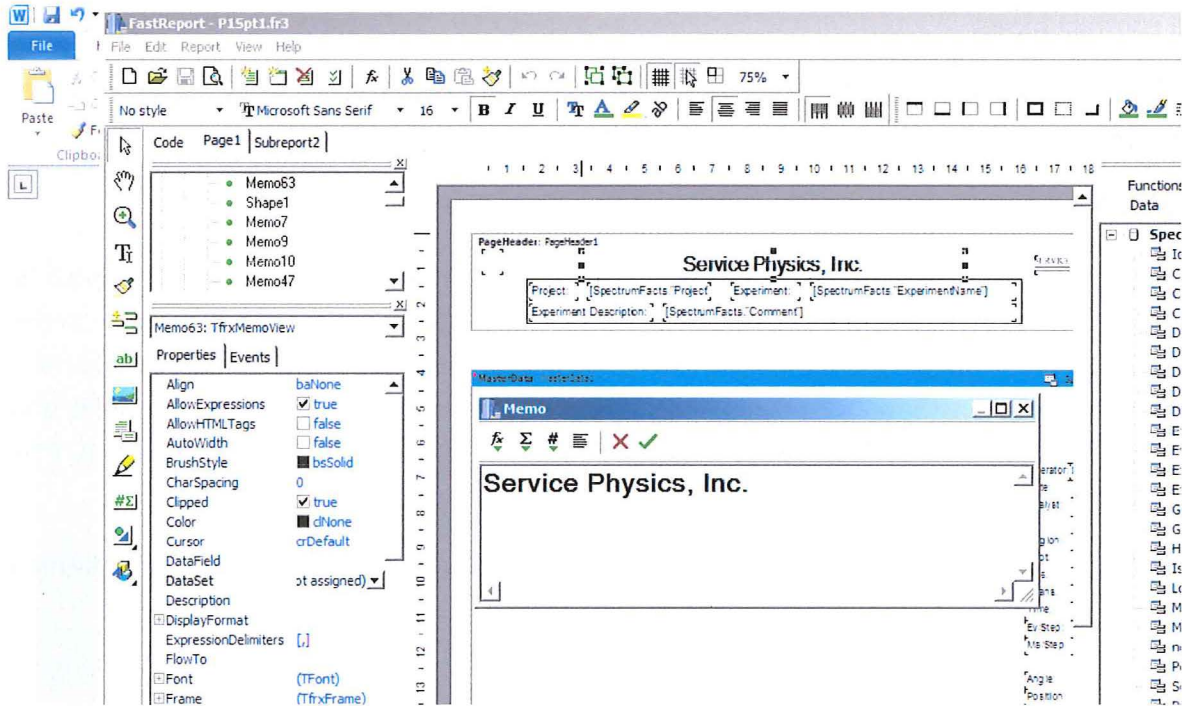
FastReport - P15pt1.fr3

File

File Edit Report View Help

Paste

Clipbo

No style

Microsoft Sans Serif

16

75%

Code Page1 Subreport2

Memo63
Shape1
Memo7
Memo9
Memo10
Memo47

Memo63: TfrxMemoView

Properties Events

| Align | baNone |
|---|---|
| AllowExpressions | true |
| AllowHTMLTags | false |
| AutoWidth | false |
| BrushStyle | bsSolid |
| CharSpacing | 0 |
| Clipped | true |
| Color | clNone |
| Cursor | crDefault |
| DataField | |
| DataSet | ot assigned) |
| Description | |
| DisplayFormat | |
| ExpressionDelimiters | [,] |
| FlowTo | |
| Font | (TFont) |
| Frame | (TfrxFrame) |

1 2 3 4 5 6 7 8 9 10 11 12 13 14 15 16 17 18

PageHeader: PageHeader1

Service Physics, Inc.

Project: [SpectrumFacts."Project"] Experiment: [SpectrumFacts."ExperimentName"]

Experiment Description: [SpectrumFacts."Comment"]

MasterData: MasterData1

Memo

Service Physics, Inc.

erator
alyst
Ev Step
Ms Step
Angle
Position

Functions
Data

Spec